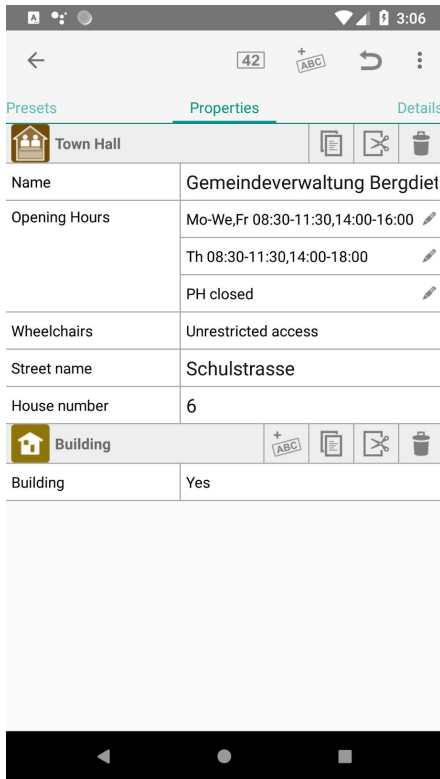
3:06

42

ABC

Presets | Properties | Details

Town Hall

| | |
|---|---|
| Name | Gemeindeverwaltung Bergdiet |
| Opening Hours | Mo-We,Fr 08:30-11:30,14:00-16:00 |
| | Th 08:30-11:30,14:00-18:00 |
| | PH closed |
| Wheelchairs | Unrestricted access |
| Street name | Schulstrasse |
| House number | 6 |

Building

ABC

| | |
|---|---|
| Building | Yes |